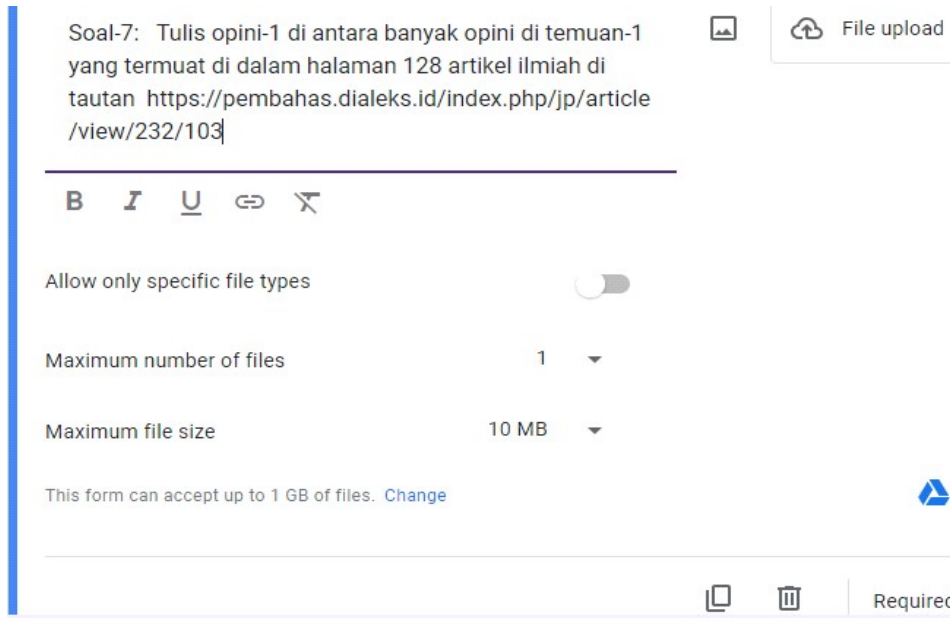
Soal-7: Tulis opini-1 di antara banyak opini di temuan-1 yang termuat di dalam halaman 128 artikel ilmiah di tautan https://pembahas.dialeks.id/index.php/jp/article/view/232/103

File upload

B I U

Allow only specific file types

Maximum number of files 1

Maximum file size 10 MB

This form can accept up to 1 GB of files. Change

Required